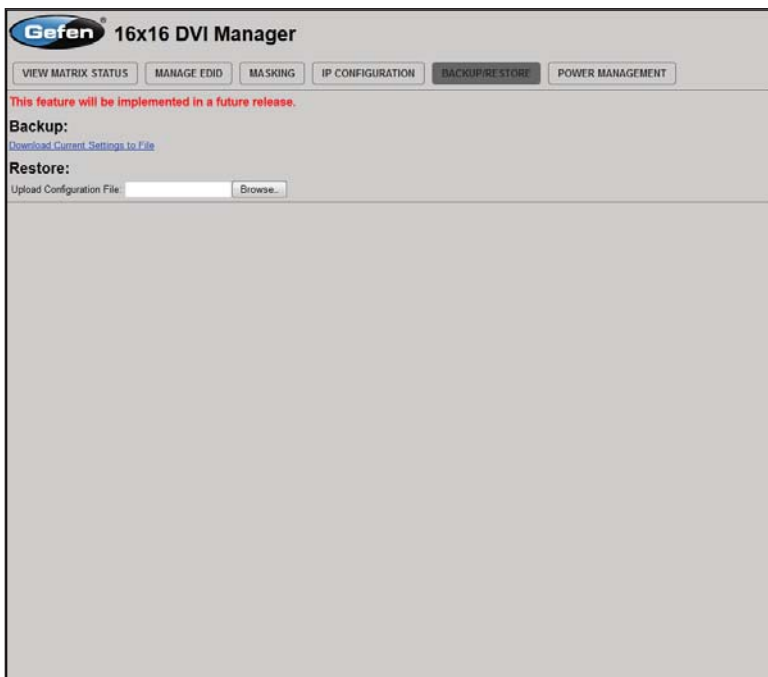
Gefen® 16x16 DVI Manager

VIEW MATRIX STATUS | MANAGE EDID | MASKING | IP CONFIGURATION | BACKUP/RESTORE | POWER MANAGEMENT

This feature will be implemented in a future release.

Backup:

Download Current Settings to File

Restore:

Upload Configuration File: Browse...